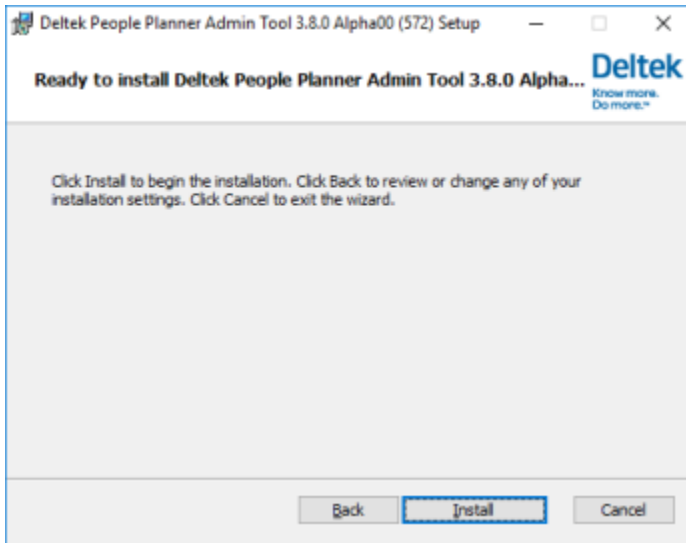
Deltek People Planner Admin Tool 3.8.0 Alpha00 (572) Setup

Ready to install Deltek People Planner Admin Tool 3.8.0 Alpha...

Deltek
Know more.
Do more.℠

Click Install to begin the installation. Click Back to review or change any of your installation settings. Click Cancel to exit the wizard.

Back Install Cancel